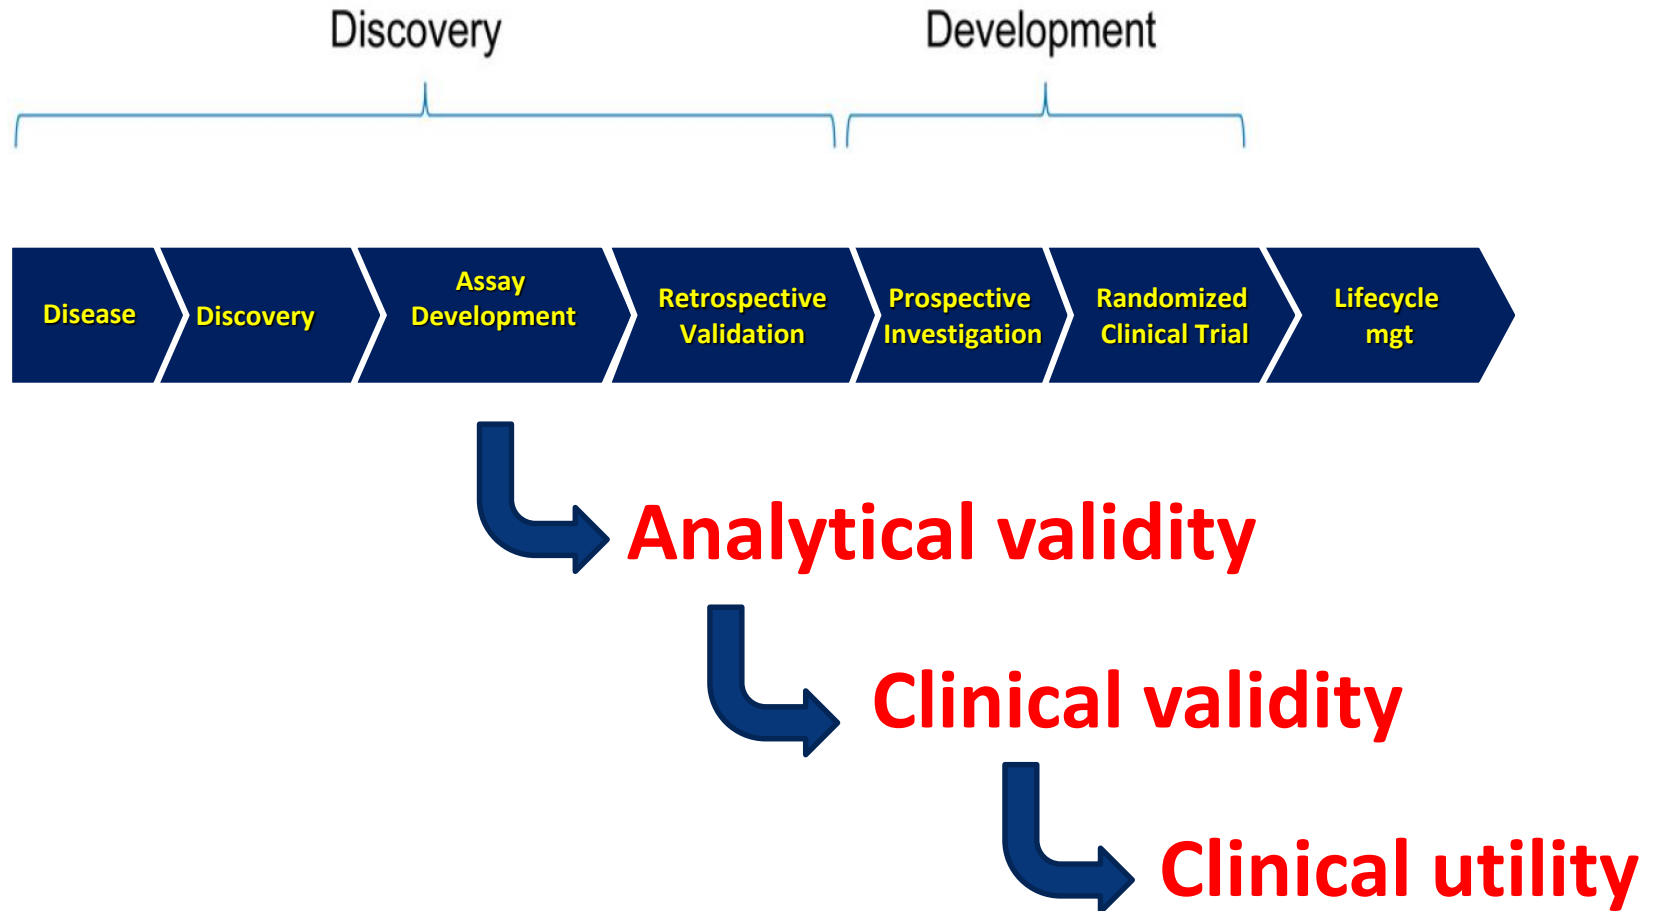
Discovery

Development

Disease

Discovery

Assay Development

Retrospective Validation

Prospective Investigation

Randomized Clinical Trial

Lifecycle mgt

Analytical validity

Clinical validity

Clinical utility